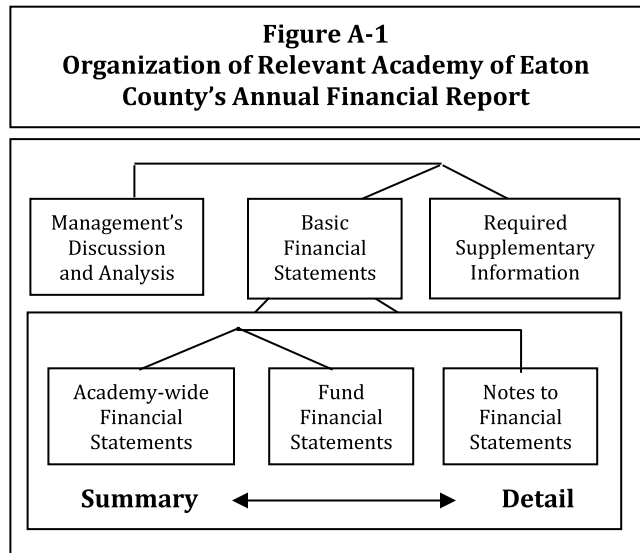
Figure A-1
Organization of Relevant Academy of Eaton County's Annual Financial Report

Management's Discussion and Analysis

Basic Financial Statements

Required Supplementary Information

Academy-wide Financial Statements

Fund Financial Statements

Notes to Financial Statements

Summary

Detail